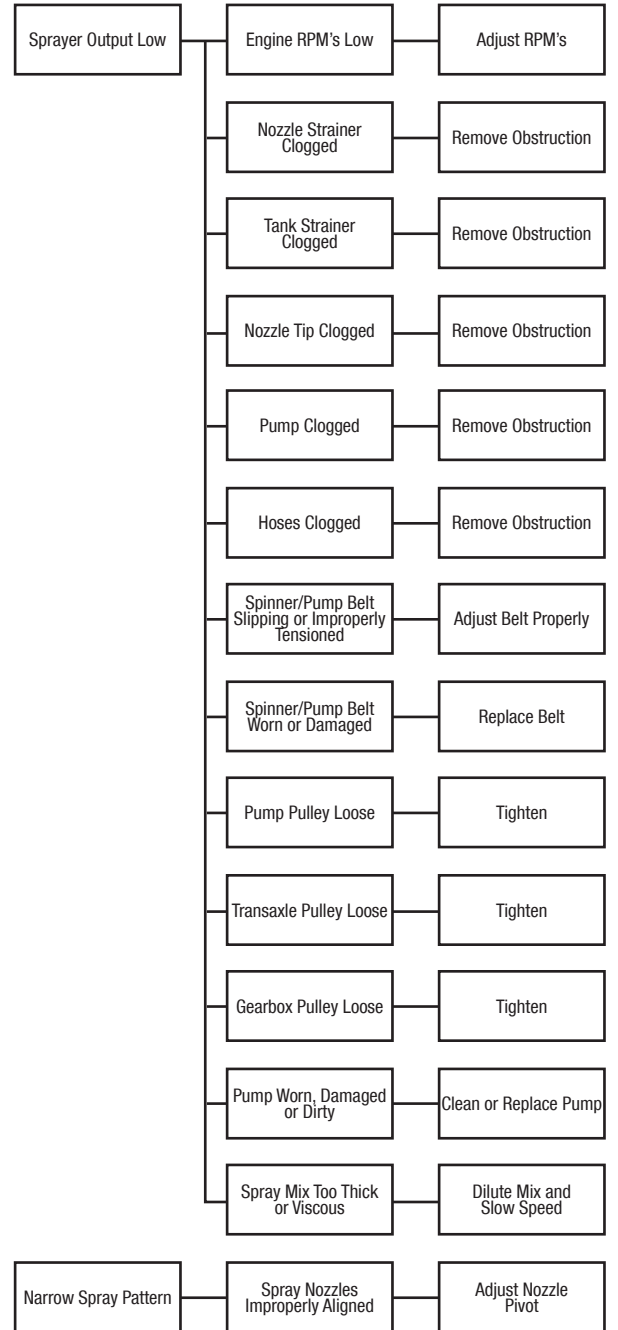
Sprayer Output Low

Engine RPM's Low

Adjust RPM's

Nozzle Strainer Clogged

Remove Obstruction

Tank Strainer Clogged

Remove Obstruction

Nozzle Tip Clogged

Remove Obstruction

Pump Clogged

Remove Obstruction

Hoses Clogged

Remove Obstruction

Spinner/Pump Belt Slipping or Improperly Tensioned

Adjust Belt Properly

Spinner/Pump Belt Worn or Damaged

Replace Belt

Pump Pulley Loose

Tighten

Transaxle Pulley Loose

Tighten

Gearbox Pulley Loose

Tighten

Pump Worn, Damaged or Dirty

Clean or Replace Pump

Spray Mix Too Thick or Viscous

Dilute Mix and Slow Speed

Narrow Spray Pattern

Spray Nozzles Improperly Aligned

Adjust Nozzle Pivot